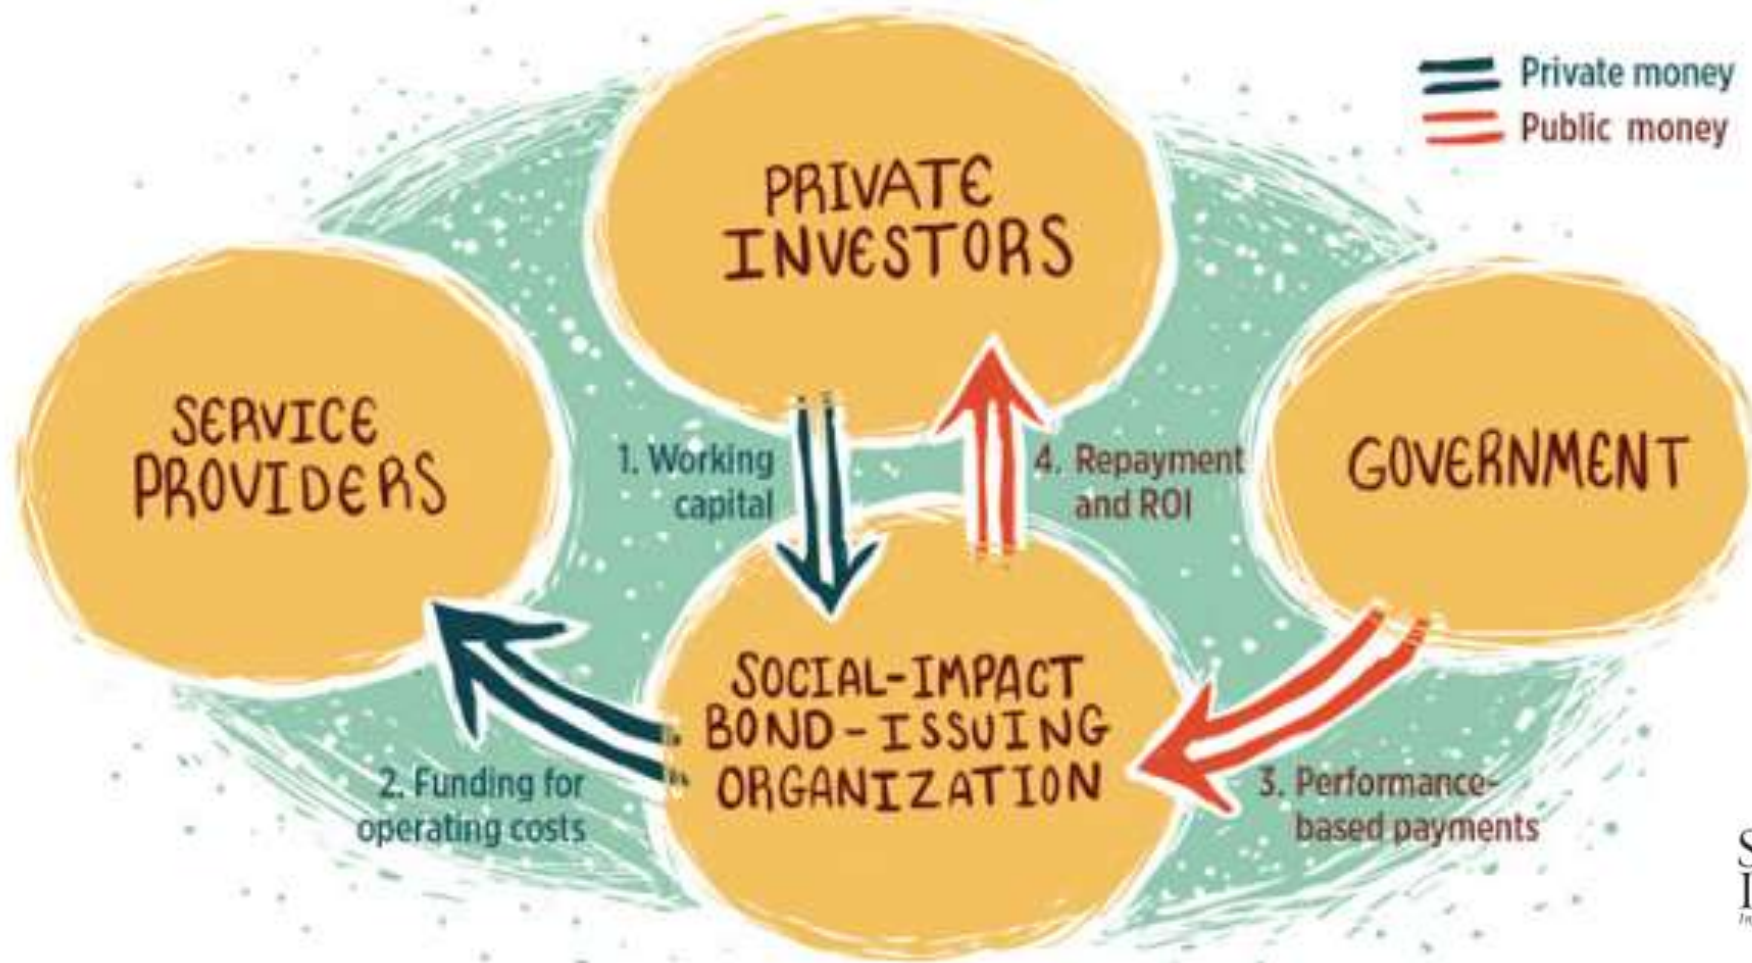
Private money
Public money

PRIVATE INVESTORS

SERVICE PROVIDERS

GOVERNMENT

1. Working capital

4. Repayment and ROI

SOCIAL-IMPACT BOND-ISSUING ORGANIZATION

2. Funding for operating costs

3. Performance-based payments

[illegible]